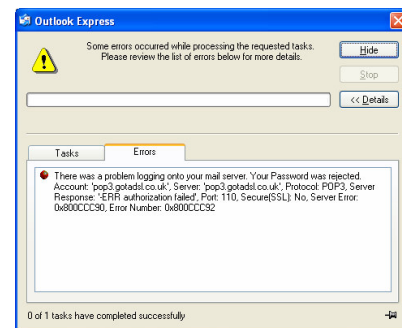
Outlook Express

Some errors occured while processing the requested tasks. Please review the list of errors below for more details.

Hide

Stop

<< Details

Tasks

Errors

There was a problem logging onto your mail server. Your Password was rejected. Account: 'pop3.gotadsl.co.uk', Server: 'pop3.gotadsl.co.uk', Protocol: POP3, Server Response: '-ERR authorization failed', Port: 110, Secure(SSL): No, Server Error: 0x800CCC90, Error Number: 0x800CCC92

0 of 1 tasks have completed successfully